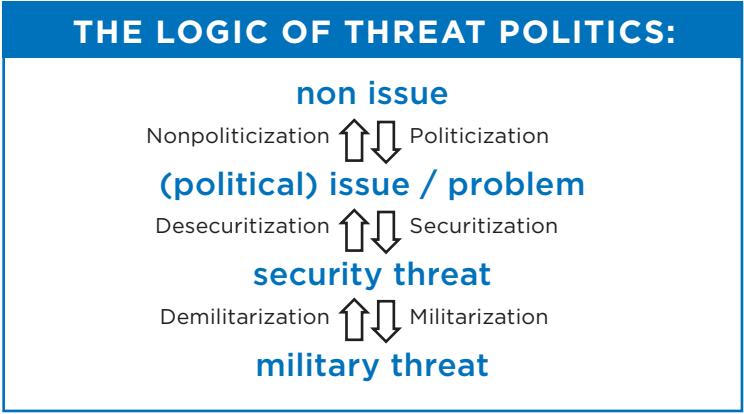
THE LOGIC OF THREAT POLITICS:

non issue

Nonpoliticization Politicization

(political) issue / problem

Desecuritization Securitization

security threat

Demilitarization Militarization

military threat